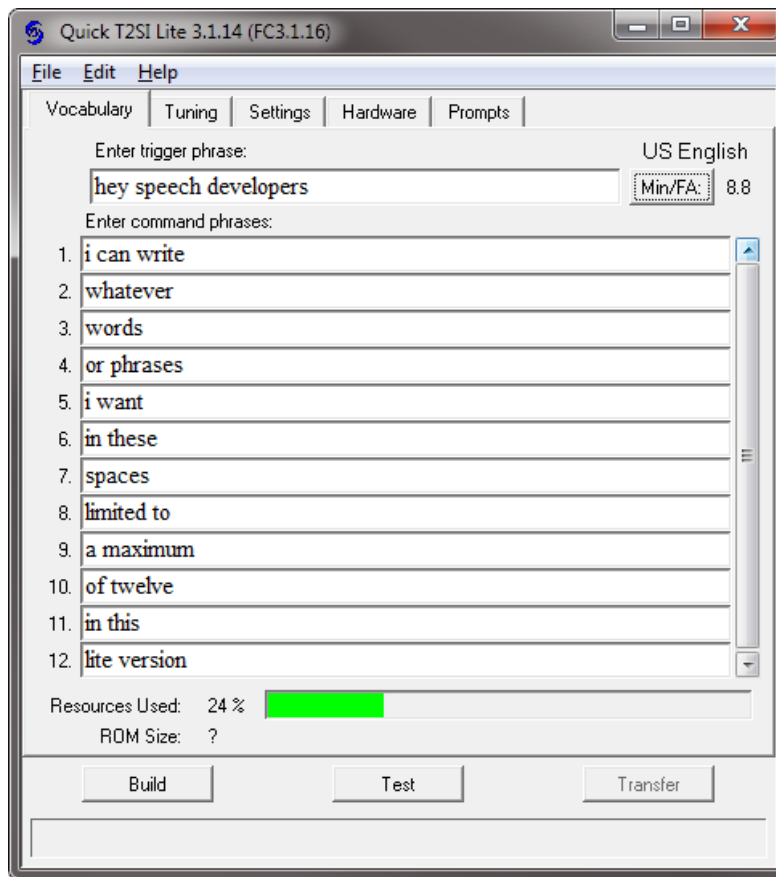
Quick T2SI Lite 3.1.14 (FC3.1.16)

File Edit Help

Vocabulary | Tuning | Settings | Hardware | Prompts

Enter trigger phrase:

US English

hey speech developers

Min/FA: 8.8

Enter command phrases:

1. i can write
2. whatever
3. words
4. or phrases
5. i want
6. in these
7. spaces
8. limited to
9. a maximum
10. of twelve
11. in this
12. lite version

Resources Used: 24 %

ROM Size: ?

Build

Test

Transfer